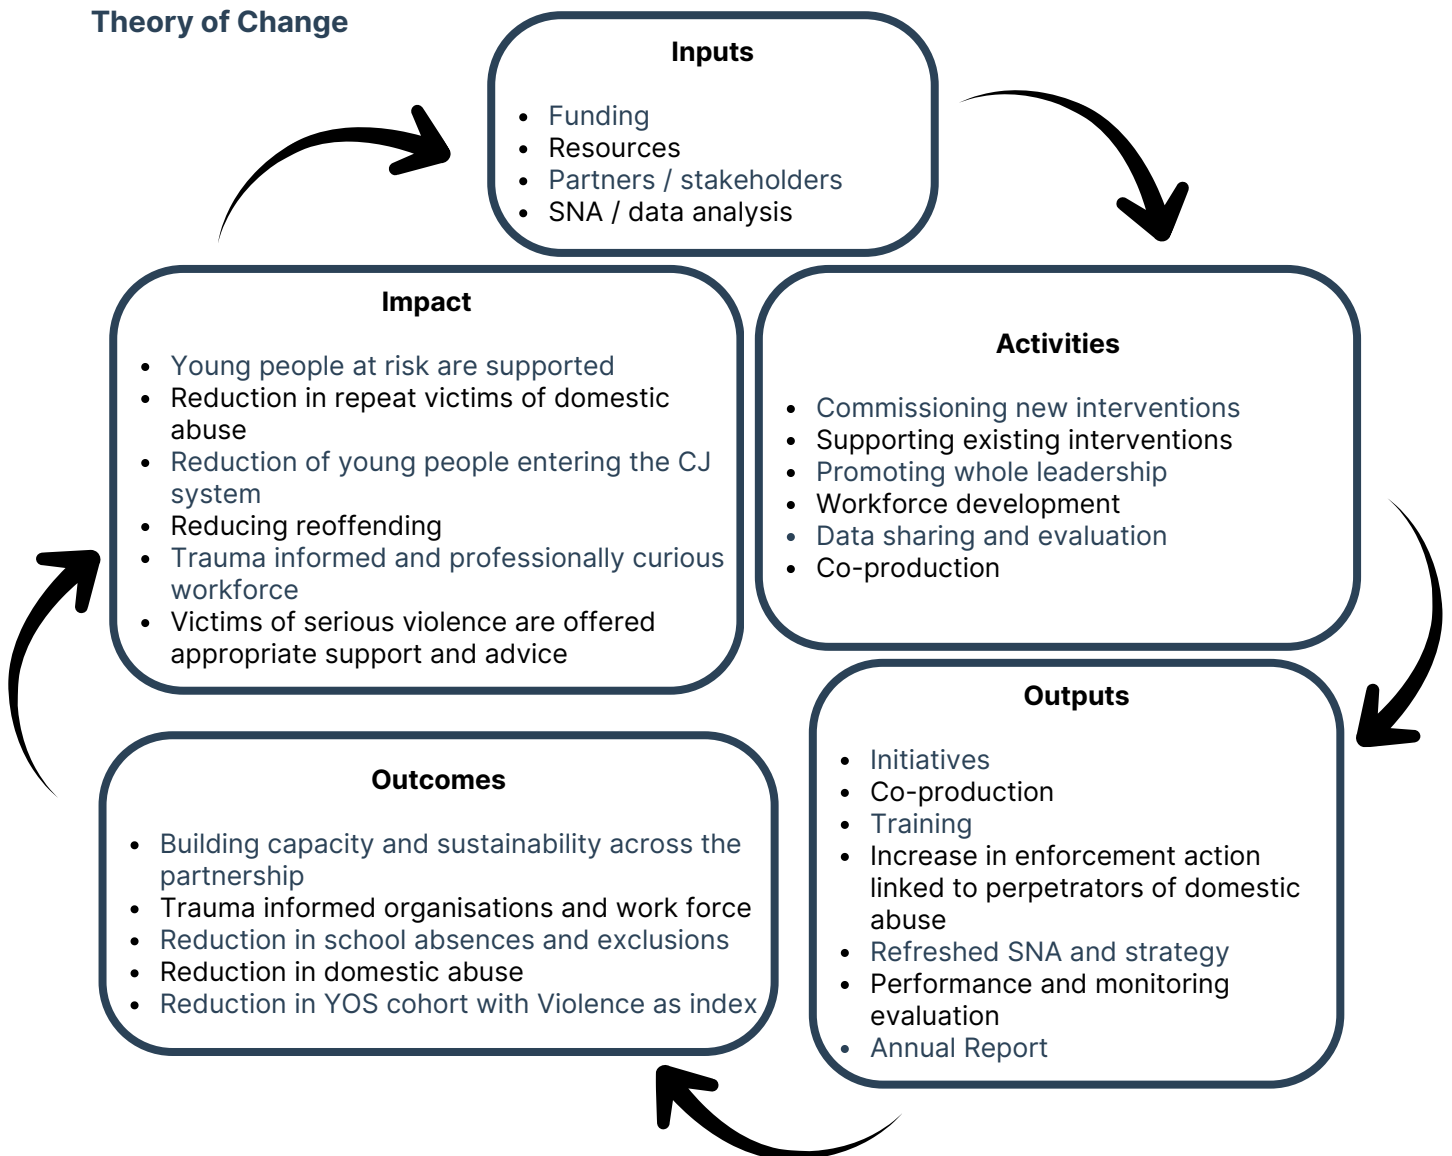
Theory of Change

Inputs

- Funding
- Resources
- Partners / stakeholders
- SNA / data analysis

Impact

- Young people at risk are supported
- Reduction in repeat victims of domestic abuse
- Reduction of young people entering the CJ system
- Reducing reoffending
- Trauma informed and professionally curious workforce
- Victims of serious violence are offered appropriate support and advice

Activities

- Commissioning new interventions
- Supporting existing interventions
- Promoting whole leadership
- Workforce development
- Data sharing and evaluation
- Co-production

Outputs

- Initiatives
- Co-production
- Training
- Increase in enforcement action linked to perpetrators of domestic abuse
- Refreshed SNA and strategy
- Performance and monitoring evaluation
- Annual Report

Outcomes

- Building capacity and sustainability across the partnership
- Trauma informed organisations and work force
- Reduction in school absences and exclusions
- Reduction in domestic abuse
- Reduction in YOS cohort with Violence as index